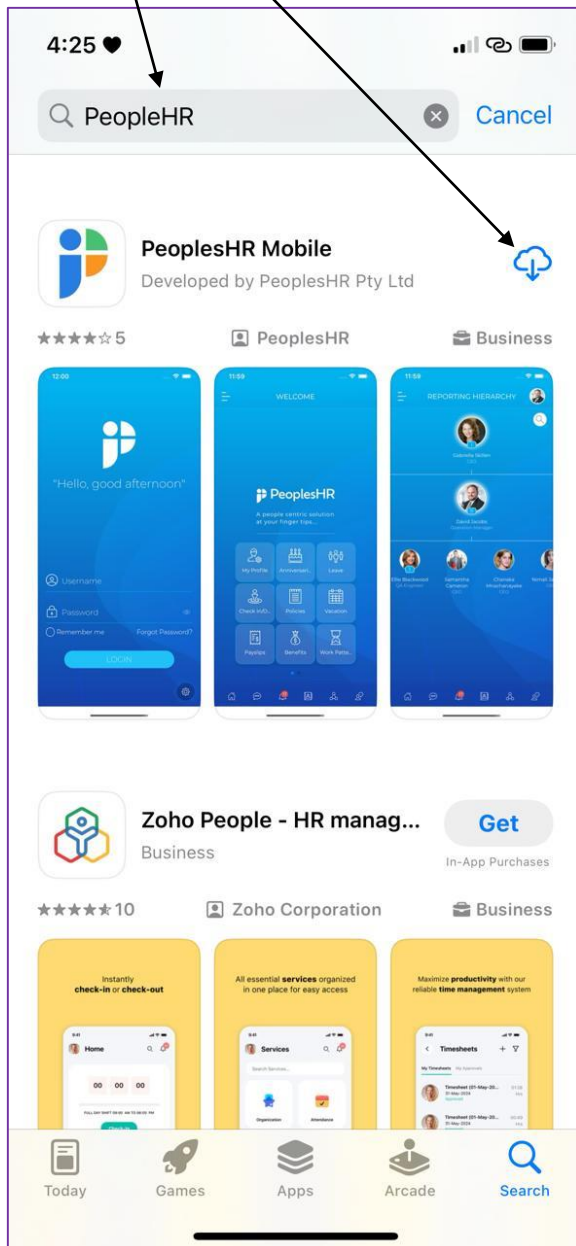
4:25

PeopleHR

Cancel

PeoplesHR Mobile

Developed by PeoplesHR Pty Ltd

5

PeoplesHR

Business

12:00

"Hello, good afternoon"

Username

Password

Remember me

Forgot Password?

LOGIN

11:59

WELCOME

PeoplesHR

A people centric solution at your finger tips...

My Profile

Anniversari...

Leave

Check In/O...

Policies

Vacation

Payslips

Benefits

Work Patte...

11:59

REPORTING HIERARCHY

Gabriella Skilton

David Jacobs

Ellie Blackwood

Samantha Cameron

Chandra Hinacharalyake

Nimal Je...

Zoho People - HR manag...

Business

Get

In-App Purchases

10

Zoho Corporation

Business

Instantly check-in or check-out

9:41

Home

00 00 00

All essential services organized in one place for easy access

9:41

Services

Search Services

Organization

Attendance

Maximize productivity with our reliable time management system

9:41

Timesheets

My Timesheets

Timesheet (01-May-20...

Timesheet (01-May-20...

Today

Games

Apps

Arcade

Search